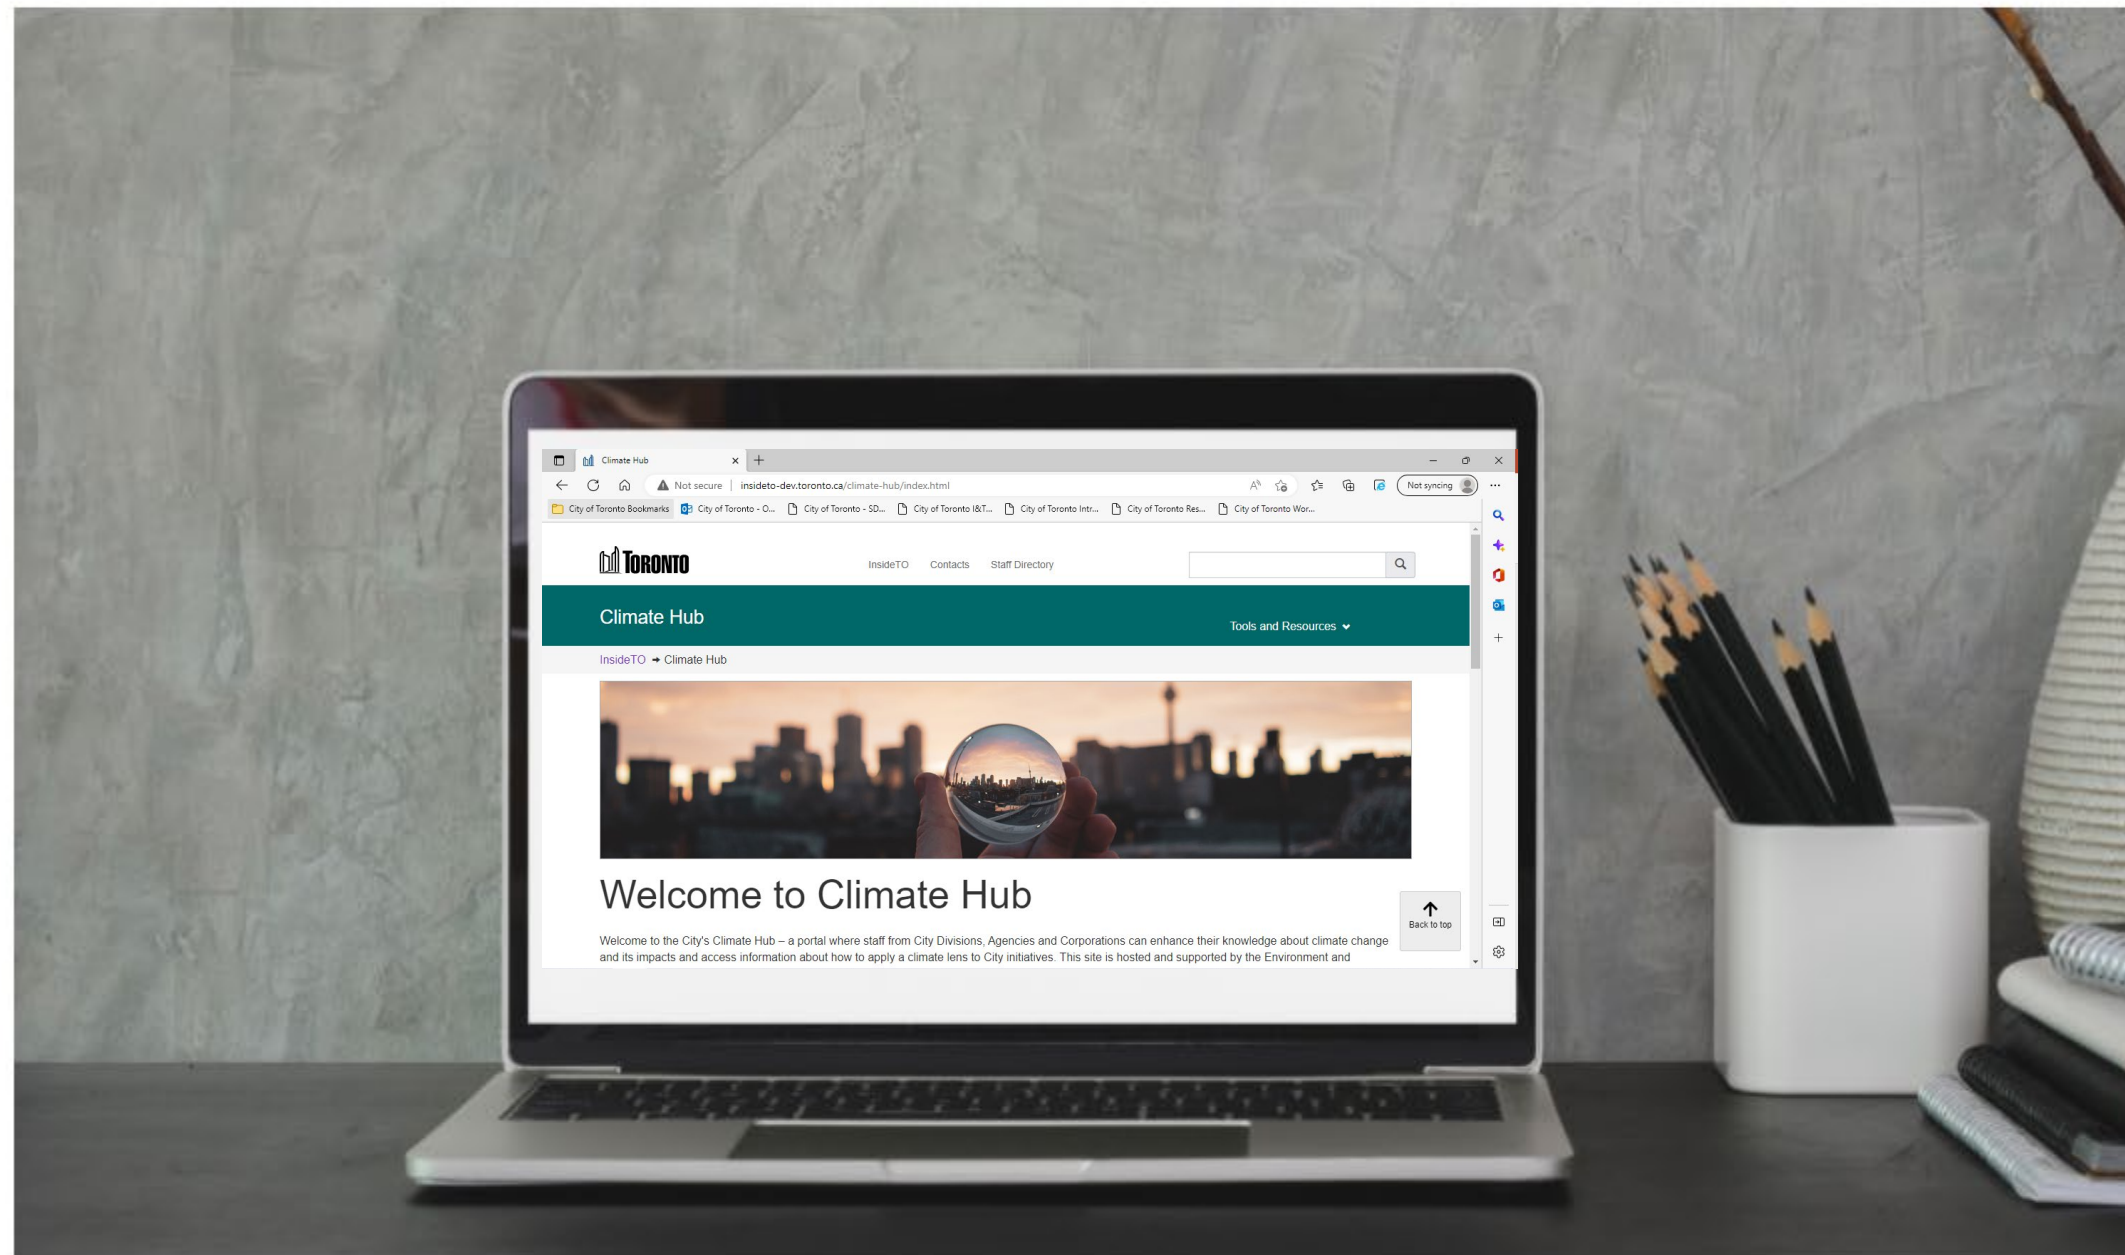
Climate Hub

Not secure | insideto-dev.toronto.ca/climate-hub/index.html

Not syncing

City of Toronto Bookmarks City of Toronto - O... City of Toronto - SD... City of Toronto I&T... City of Toronto Intr... City of Toronto Res... City of Toronto Wor...

TORONTO

InsideTO Contacts Staff Directory

Climate Hub

Tools and Resources

InsideTO → Climate Hub

Welcome to Climate Hub

Back to top

Welcome to the City's Climate Hub – a portal where staff from City Divisions, Agencies and Corporations can enhance their knowledge about climate change and its impacts and access information about how to apply a climate lens to City initiatives. This site is hosted and supported by the Environment and